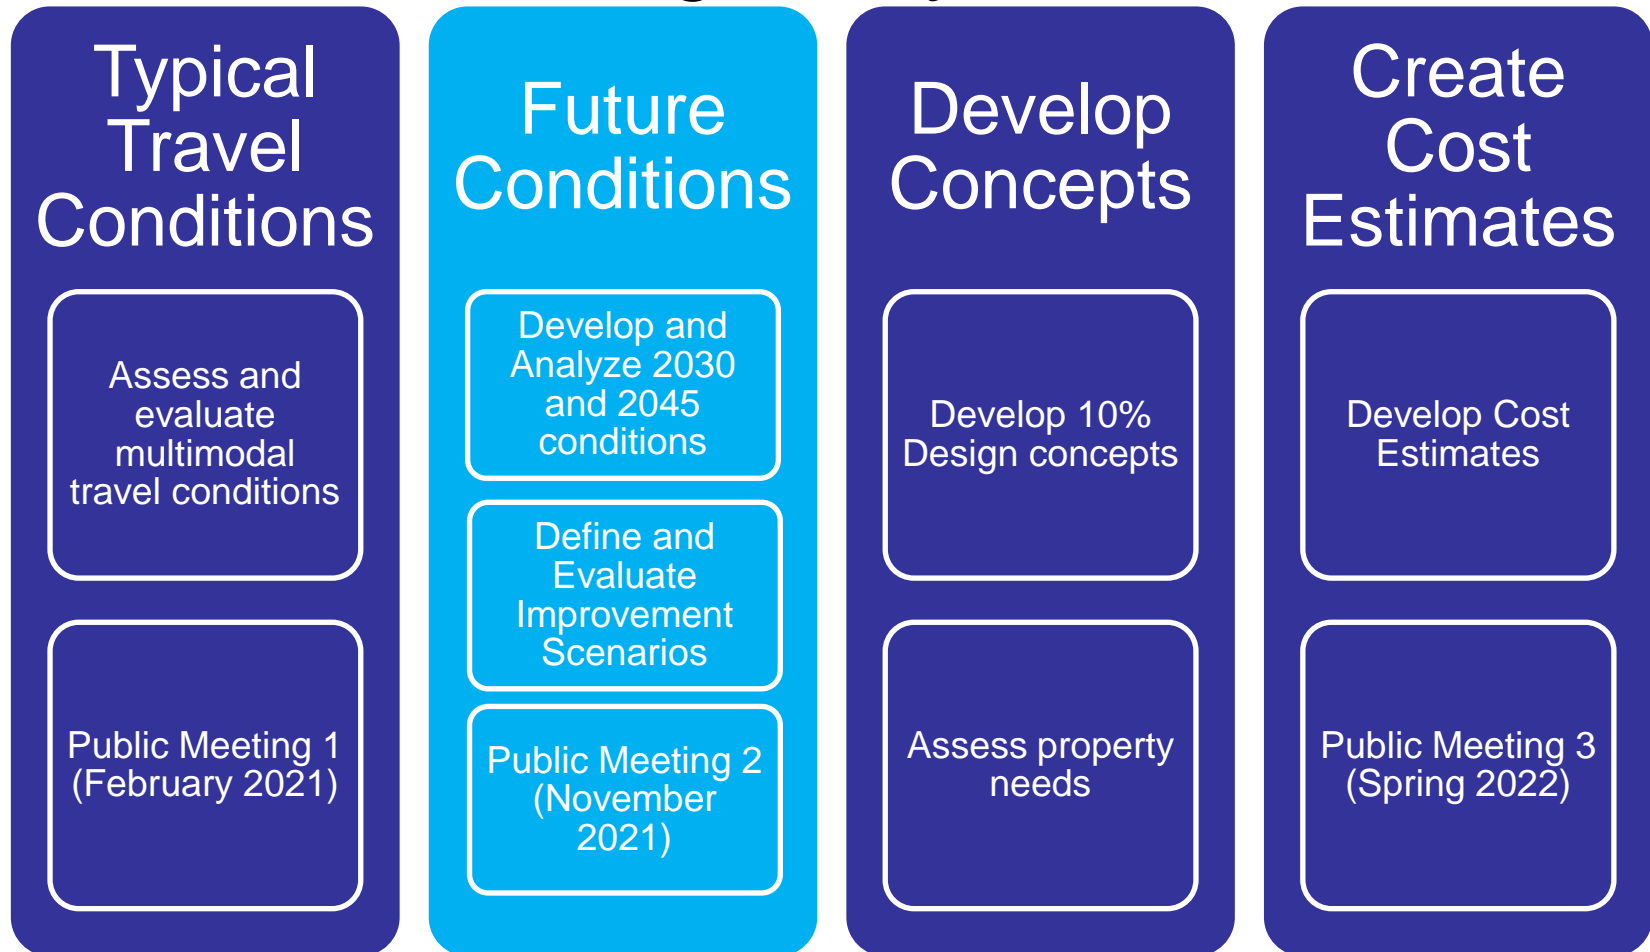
Typical Travel Conditions

Assess and evaluate multimodal travel conditions

Public Meeting 1 (February 2021)

Future Conditions

Develop and Analyze 2030 and 2045 conditions

Define and Evaluate Improvement Scenarios

Public Meeting 2 (November 2021)

Develop Concepts

Develop 10% Design concepts

Assess property needs

Create Cost Estimates

Develop Cost Estimates

Public Meeting 3 (Spring 2022)